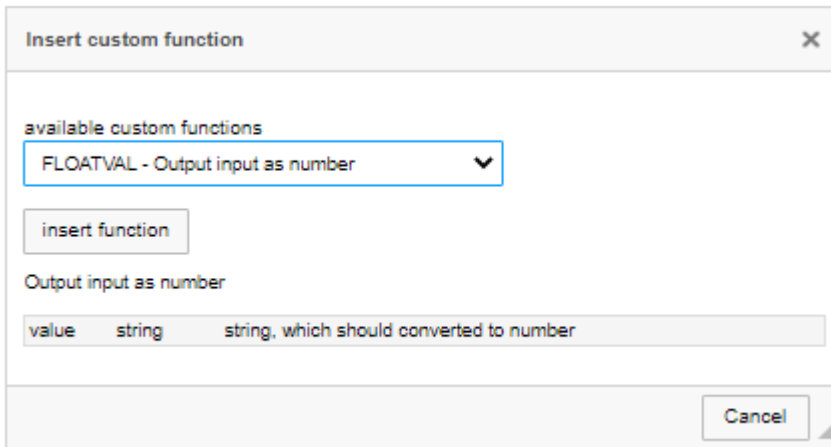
Insert custom function

×

available custom functions

FLOATVAL - Output input as number

insert function

Output input as number

| value | string | string, which should converted to number |
|---|---|---|

Cancel